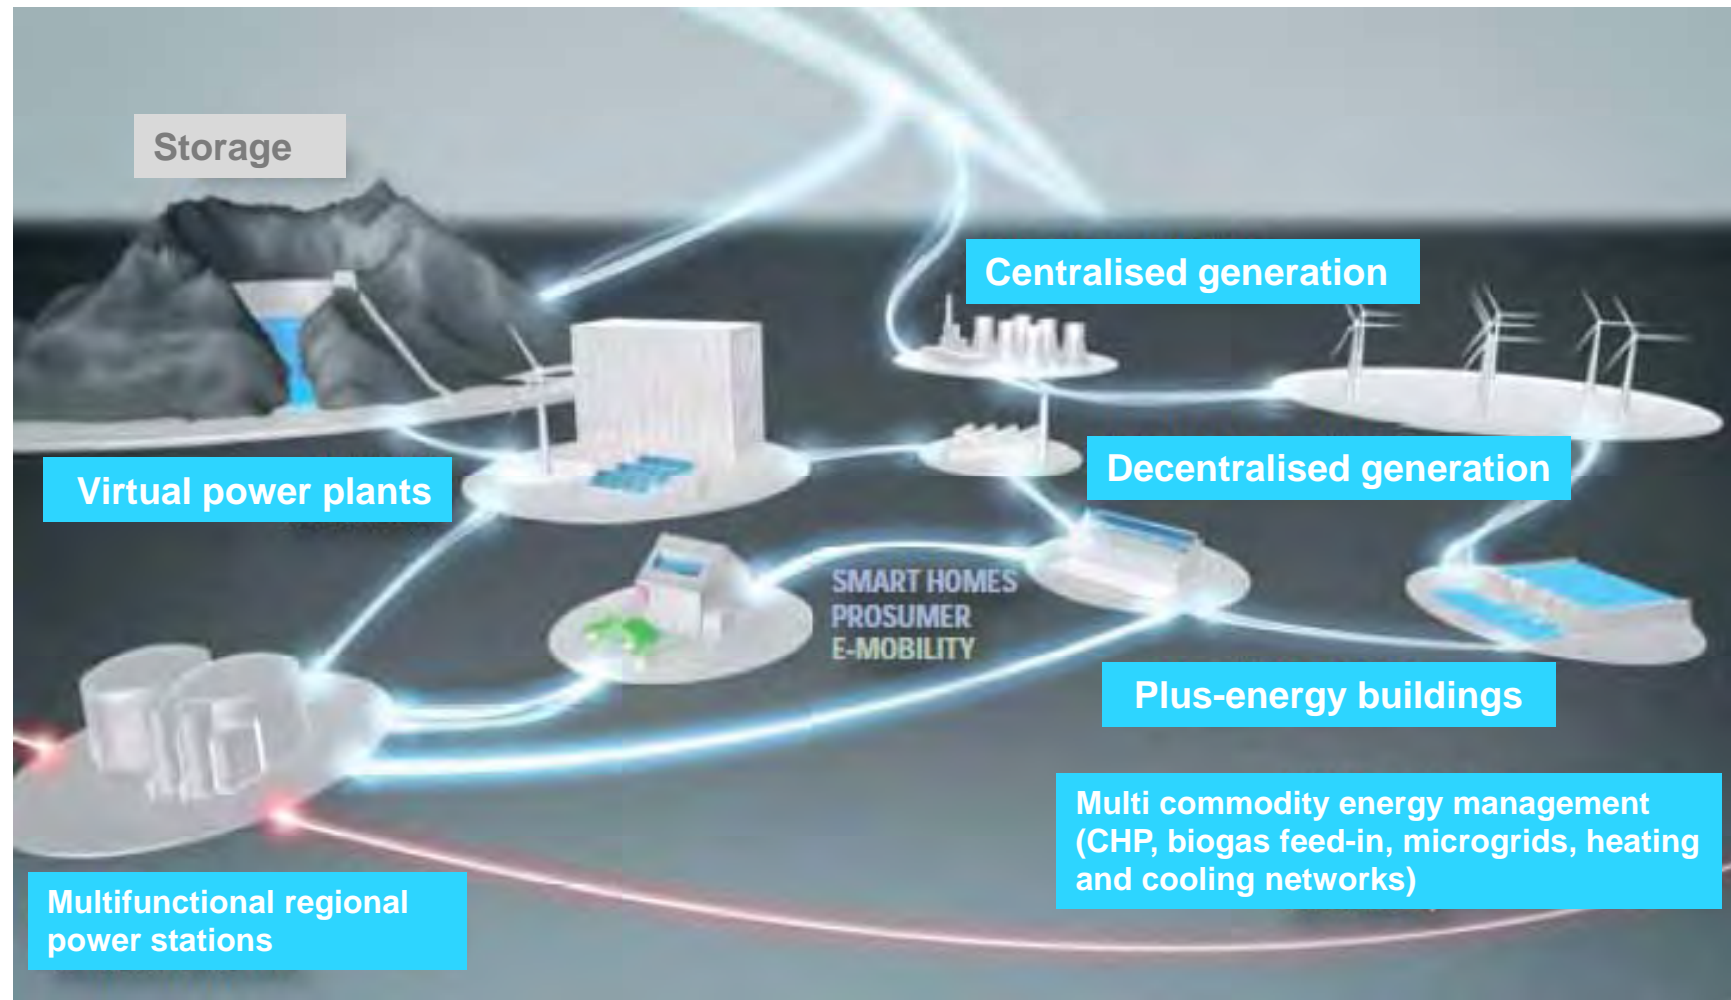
Storage

Centralised generation

Virtual power plants

Decentralised generation

SMART HOMES
PROSUMER
E-MOBILITY

Plus-energy buildings

Multi commodity energy management (CHP, biogas feed-in, microgrids, heating and cooling networks)

Multifunctional regional power stations